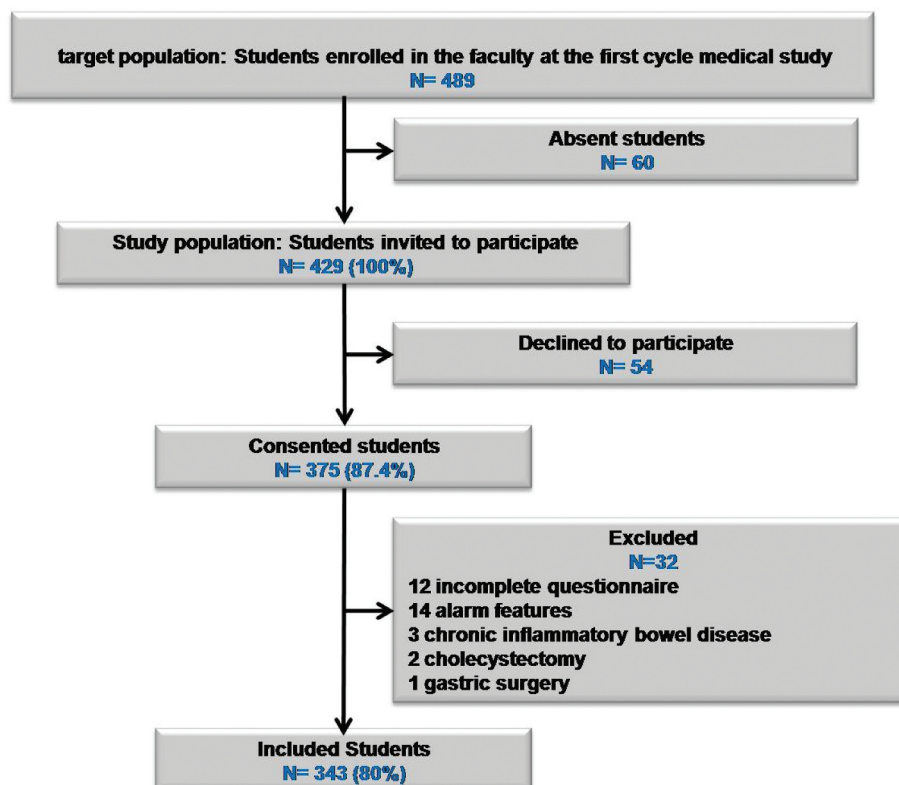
target population: Students enrolled in the faculty at the first cycle medical study
N= 489

Absent students
N= 60

Study population: Students invited to participate
N= 429 (100%)

Declined to participate
N= 54

Consented students
N= 375 (87.4%)

Excluded
N=32
12 incomplete questionnaire
14 alarm features
3 chronic inflammatory bowel disease
2 cholecystectomy
1 gastric surgery

Included Students
N= 343 (80%)